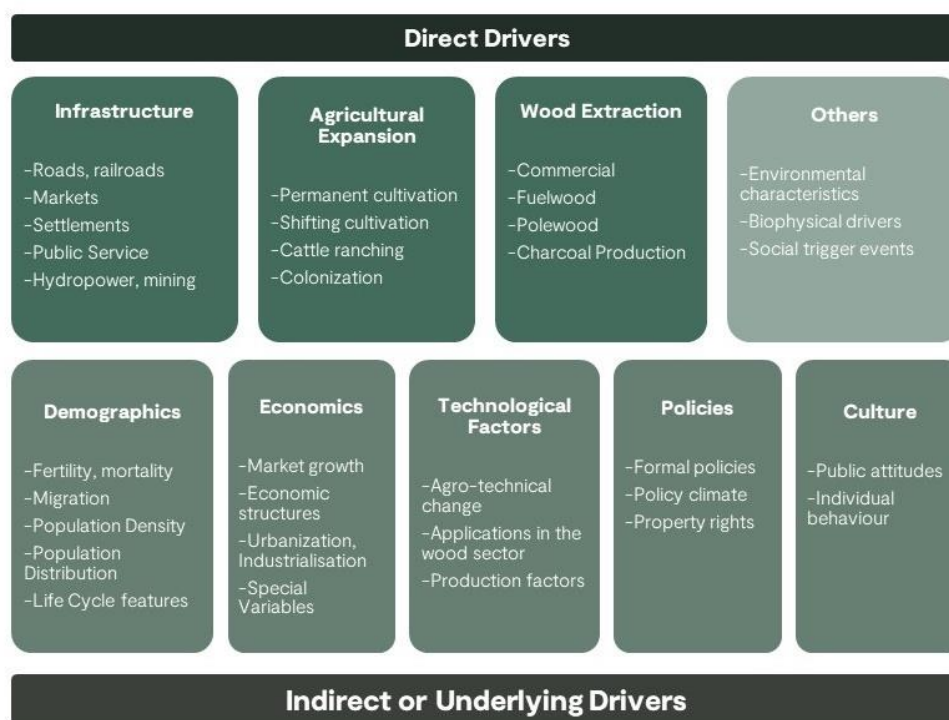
Direct Drivers

Infrastructure

-Roads, railroads
-Markets
-Settlements
-Public Service
-Hydropower, mining

Agricultural Expansion

-Permanent cultivation
-Shifting cultivation
-Cattle ranching
-Colonization

Wood Extraction

-Commercial
-Fuelwood
-Polewood
-Charcoal Production

Others

-Environmental characteristics
-Biophysical drivers
-Social trigger events

Demographics

-Fertility, mortality
-Migration
-Population Density
-Population Distribution
-Life Cycle features

Economics

-Market growth
-Economic structures
-Urbanization, Industrialisation
-Special Variables

Technological Factors

-Agro-technical change
-Applications in the wood sector
-Production factors

Policies

-Formal policies
-Policy climate
-Property rights

Culture

-Public attitudes
-Individual behaviour

Indirect or Underlying Drivers